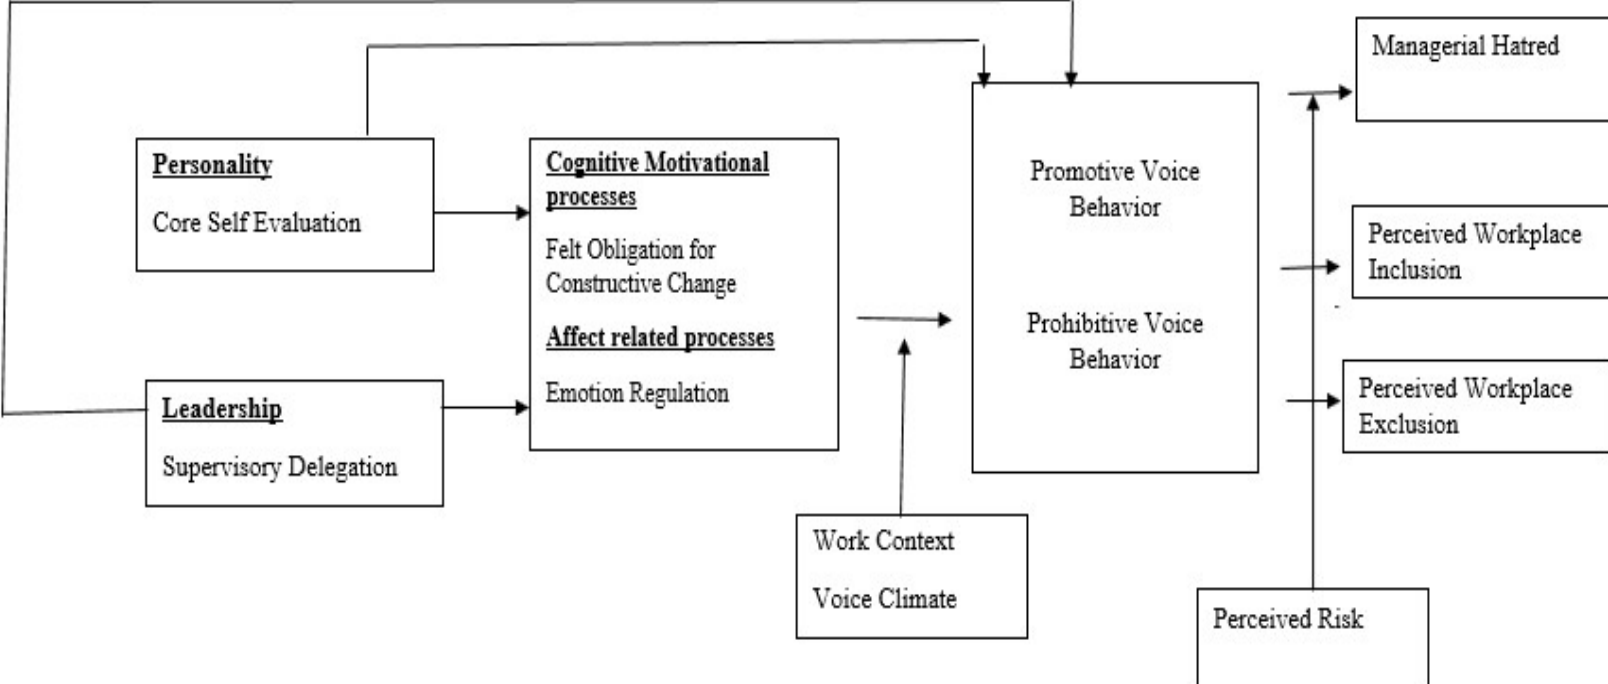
Personality

Core Self Evaluation

Leadership

Supervisory Delegation

Cognitive Motivational processes

Felt Obligation for Constructive Change

Affect related processes

Emotion Regulation

Work Context

Voice Climate

Promotive Voice Behavior

Prohibitive Voice Behavior

Managerial Hatred

Perceived Workplace Inclusion

Perceived Workplace Exclusion

Perceived Risk